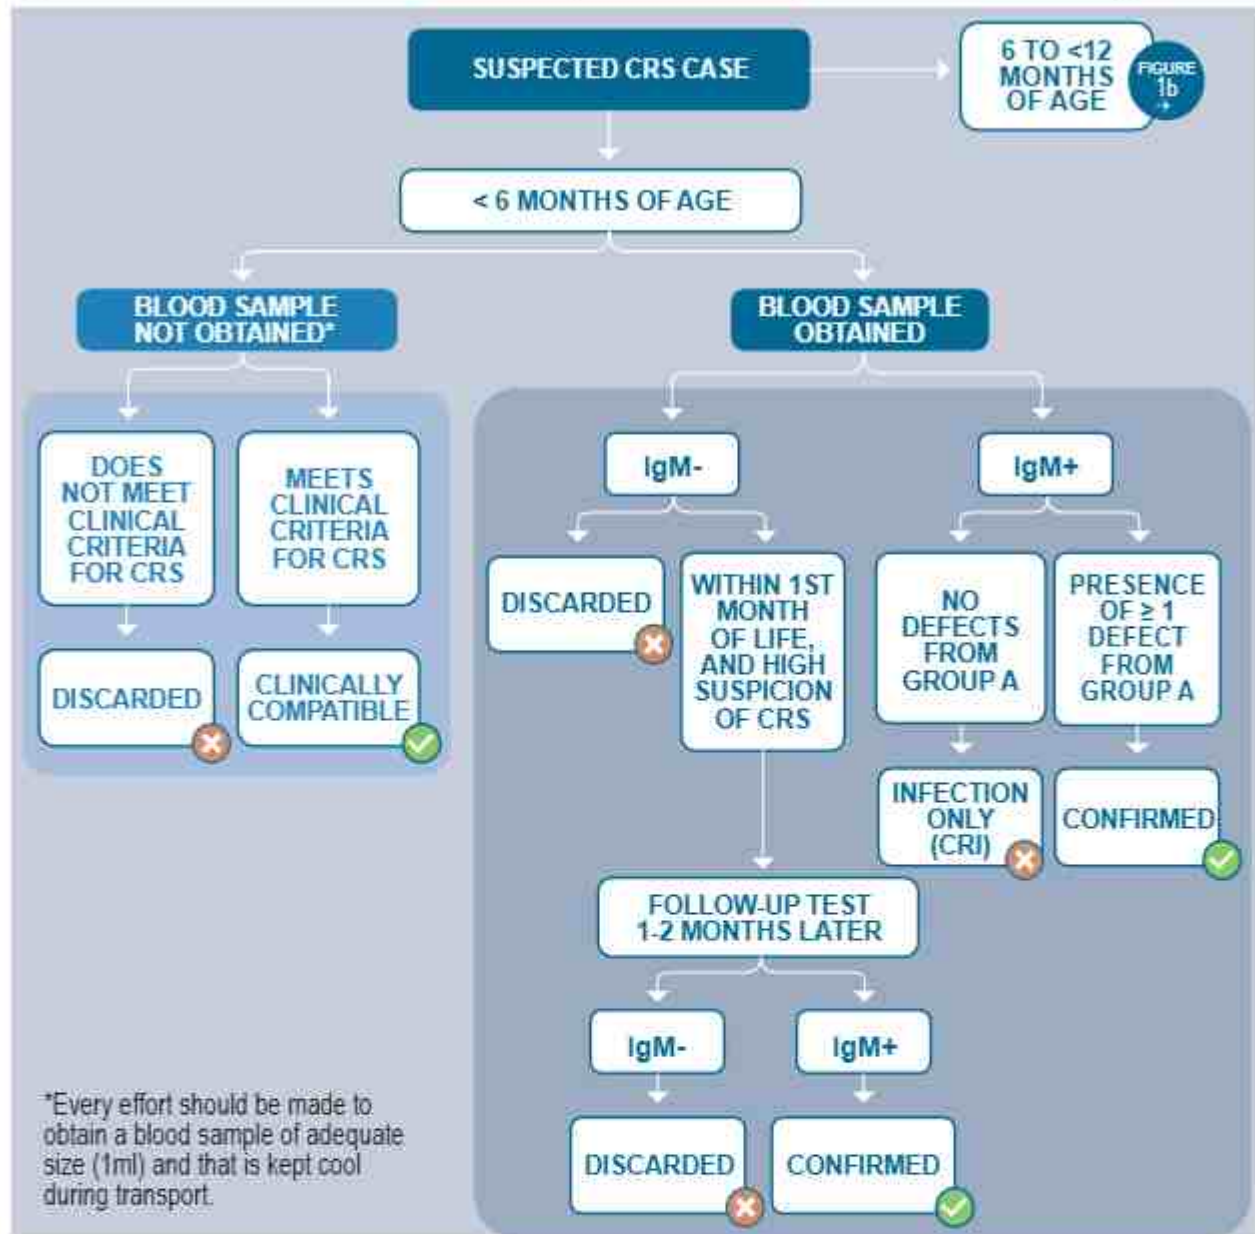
SUSPECTED CRS CASE

6 TO <12 MONTHS OF AGE

FIGURE 1b

< 6 MONTHS OF AGE

BLOOD SAMPLE NOT OBTAINED*

DOES NOT MEET CLINICAL CRITERIA FOR CRS

DISCARDED

MEETS CLINICAL CRITERIA FOR CRS

CLINICALLY COMPATIBLE

BLOOD SAMPLE OBTAINED

IgM-

DISCARDED

WITHIN 1ST MONTH OF LIFE, AND HIGH SUSPICION OF CRS

FOLLOW-UP TEST 1-2 MONTHS LATER

IgM-

DISCARDED

IgM+

CONFIRMED

IgM+

NO DEFECTS FROM GROUP A

INFECTION ONLY (CRI)

PRESENCE OF ≥ 1 DEFECT FROM GROUP A

CONFIRMED

*Every effort should be made to obtain a blood sample of adequate size (1ml) and that is kept cool during transport.